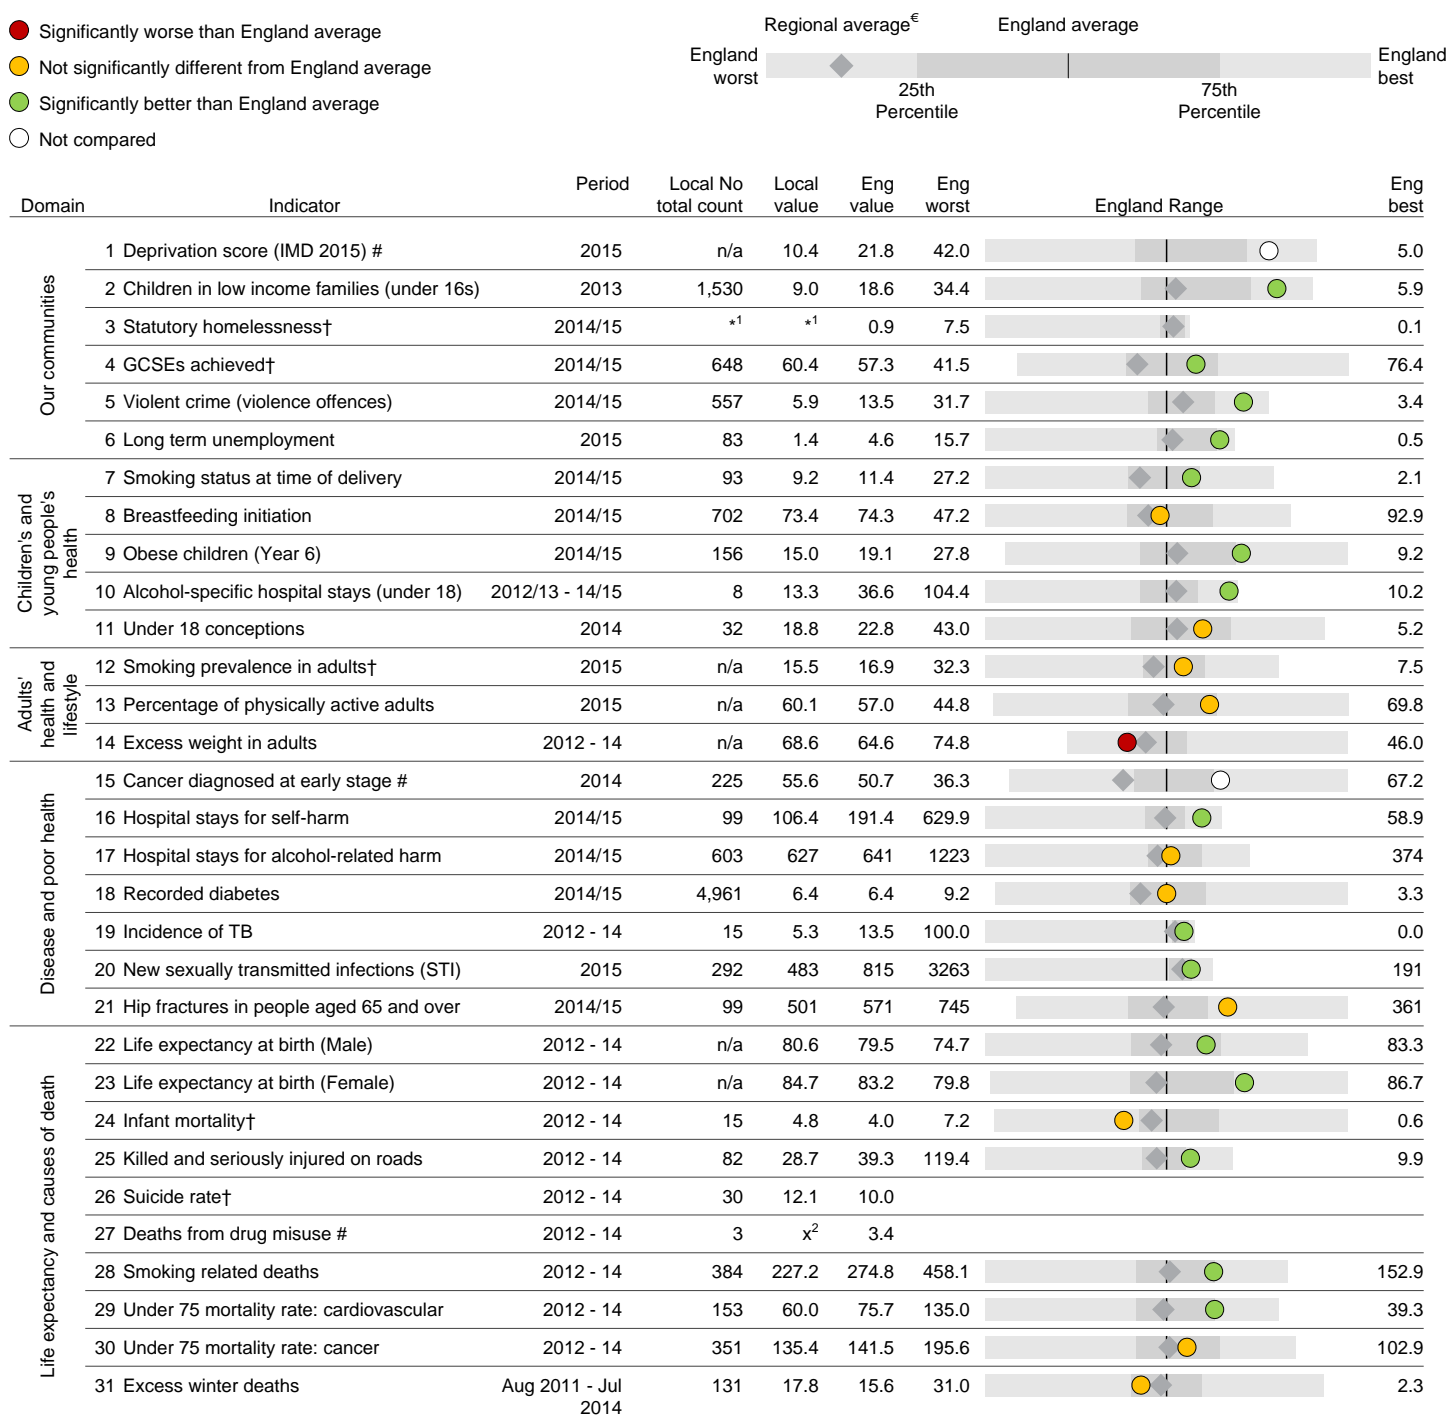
Significantly worse than England average
Not significantly different from England average
Significantly better than England average
Not compared

Regional average€ England average
England worst
25th Percentile
75th Percentile
England best

| Domain | Indicator | Period | Local No total count | Local value | Eng value | Eng worst | England Range | Eng best |
|---|---|---|---|---|---|---|---|---|
| Our communities | 1 Deprivation score (IMD 2015) # | 2015 | n/a | 10.4 | 21.8 | 42.0 | | 5.0 |
| | 2 Children in low income families (under 16s) | 2013 | 1,530 | 9.0 | 18.6 | 34.4 | | 5.9 |
| | 3 Statutory homelessness† | 2014/15 | *$^1$ | *$^1$ | 0.9 | 7.5 | | 0.1 |
| | 4 GCSEs achieved† | 2014/15 | 648 | 60.4 | 57.3 | 41.5 | | 76.4 |
| | 5 Violent crime (violence offences) | 2014/15 | 557 | 5.9 | 13.5 | 31.7 | | 3.4 |
| | 6 Long term unemployment | 2015 | 83 | 1.4 | 4.6 | 15.7 | | 0.5 |
| Children's and young people's health | 7 Smoking status at time of delivery | 2014/15 | 93 | 9.2 | 11.4 | 27.2 | | 2.1 |
| | 8 Breastfeeding initiation | 2014/15 | 702 | 73.4 | 74.3 | 47.2 | | 92.9 |
| | 9 Obese children (Year 6) | 2014/15 | 156 | 15.0 | 19.1 | 27.8 | | 9.2 |
| | 10 Alcohol-specific hospital stays (under 18) | 2012/13 - 14/15 | 8 | 13.3 | 36.6 | 104.4 | | 10.2 |
| | 11 Under 18 conceptions | 2014 | 32 | 18.8 | 22.8 | 43.0 | | 5.2 |
| Adults' health and lifestyle | 12 Smoking prevalence in adults† | 2015 | n/a | 15.5 | 16.9 | 32.3 | | 7.5 |
| | 13 Percentage of physically active adults | 2015 | n/a | 60.1 | 57.0 | 44.8 | | 69.8 |
| | 14 Excess weight in adults | 2012 - 14 | n/a | 68.6 | 64.6 | 74.8 | | 46.0 |
| Disease and poor health | 15 Cancer diagnosed at early stage # | 2014 | 225 | 55.6 | 50.7 | 36.3 | | 67.2 |
| | 16 Hospital stays for self-harm | 2014/15 | 99 | 106.4 | 191.4 | 629.9 | | 58.9 |
| | 17 Hospital stays for alcohol-related harm | 2014/15 | 603 | 627 | 641 | 1223 | | 374 |
| | 18 Recorded diabetes | 2014/15 | 4,961 | 6.4 | 6.4 | 9.2 | | 3.3 |
| | 19 Incidence of TB | 2012 - 14 | 15 | 5.3 | 13.5 | 100.0 | | 0.0 |
| | 20 New sexually transmitted infections (STI) | 2015 | 292 | 483 | 815 | 3263 | | 191 |
| | 21 Hip fractures in people aged 65 and over | 2014/15 | 99 | 501 | 571 | 745 | | 361 |
| Life expectancy and causes of death | 22 Life expectancy at birth (Male) | 2012 - 14 | n/a | 80.6 | 79.5 | 74.7 | | 83.3 |
| | 23 Life expectancy at birth (Female) | 2012 - 14 | n/a | 84.7 | 83.2 | 79.8 | | 86.7 |
| | 24 Infant mortality† | 2012 - 14 | 15 | 4.8 | 4.0 | 7.2 | | 0.6 |
| | 25 Killed and seriously injured on roads | 2012 - 14 | 82 | 28.7 | 39.3 | 119.4 | | 9.9 |
| | 26 Suicide rate† | 2012 - 14 | 30 | 12.1 | 10.0 | | | |
| | 27 Deaths from drug misuse # | 2012 - 14 | 3 | x$^2$ | 3.4 | | | |
| | 28 Smoking related deaths | 2012 - 14 | 384 | 227.2 | 274.8 | 458.1 | | 152.9 |
| | 29 Under 75 mortality rate: cardiovascular | 2012 - 14 | 153 | 60.0 | 75.7 | 135.0 | | 39.3 |
| | 30 Under 75 mortality rate: cancer | 2012 - 14 | 351 | 135.4 | 141.5 | 195.6 | | 102.9 |
| | 31 Excess winter deaths | Aug 2011 - Jul 2014 | 131 | 17.8 | 15.6 | 31.0 | | 2.3 |